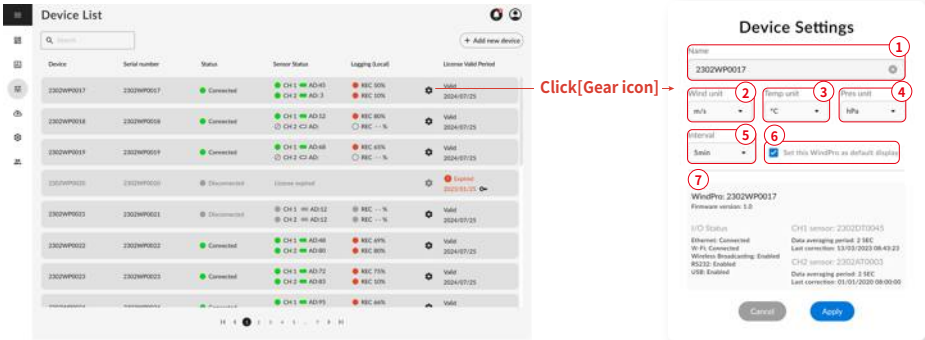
Device List

Search

+ Add new device

| Device | Serial number | Status | Sensor Status | Logging (Local) | | License Valid Period |
|---|---|---|---|---|---|---|
| 2302WP0017 | 2302WP0017 | Connected | CH 1 AD:45 CH 2 AD:3 | REC 90% REC 10% | | Valid 2024/07/25 |
| 2302WP0018 | 2302WP0018 | Connected | CH 1 AD:12 CH 2 AD: | REC 80% REC -- % | | Valid 2024/07/25 |
| 2302WP0019 | 2302WP0019 | Connected | CH 1 AD:48 CH 2 AD: | REC 65% REC -- % | | Valid 2024/07/25 |
| 2302WP0020 | 2302WP0020 | Disconnected | License expired | | | Expired 2023/01/25 |
| 2302WP0021 | 2302WP0021 | Disconnected | CH 1 AD:12 CH 2 AD:12 | REC -- % REC -- % | | Valid 2024/07/25 |
| 2302WP0022 | 2302WP0022 | Connected | CH 1 AD:48 CH 2 AD:80 | REC 49% REC 20% | | Valid 2024/07/25 |
| 2302WP0023 | 2302WP0023 | Connected | CH 1 AD:72 CH 2 AD:83 | REC 75% REC 10% | | Valid 2024/07/25 |
| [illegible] | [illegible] | Connected | CH 1 AD:95 | REC 66% | | Valid |

1 2 3 4 5 ... 7 8 9

Click[Gear icon]→

Device Settings

1
Name
2302WP0017

2
Wind unit
m/s

3
Temp unit
°C

4
Pres unit
hPa

5
Interval
5min

6
Set this WindPro as default display

7
WindPro: 2302WP0017
Firmware version: 1.0

I/O Status
Ethernet: Connected
Wi-Fi: Connected
Wireless Broadcasting: Enabled
RS232: Enabled
USB: Enabled

CH1 sensor: 2302DT0045
Data averaging period: 2 SEC
Last correction: 13/03/2023 08:43:23

CH2 sensor: 2302AT0003
Data averaging period: 2 SEC
Last correction: 01/01/2020 08:00:00

Cancel
Apply